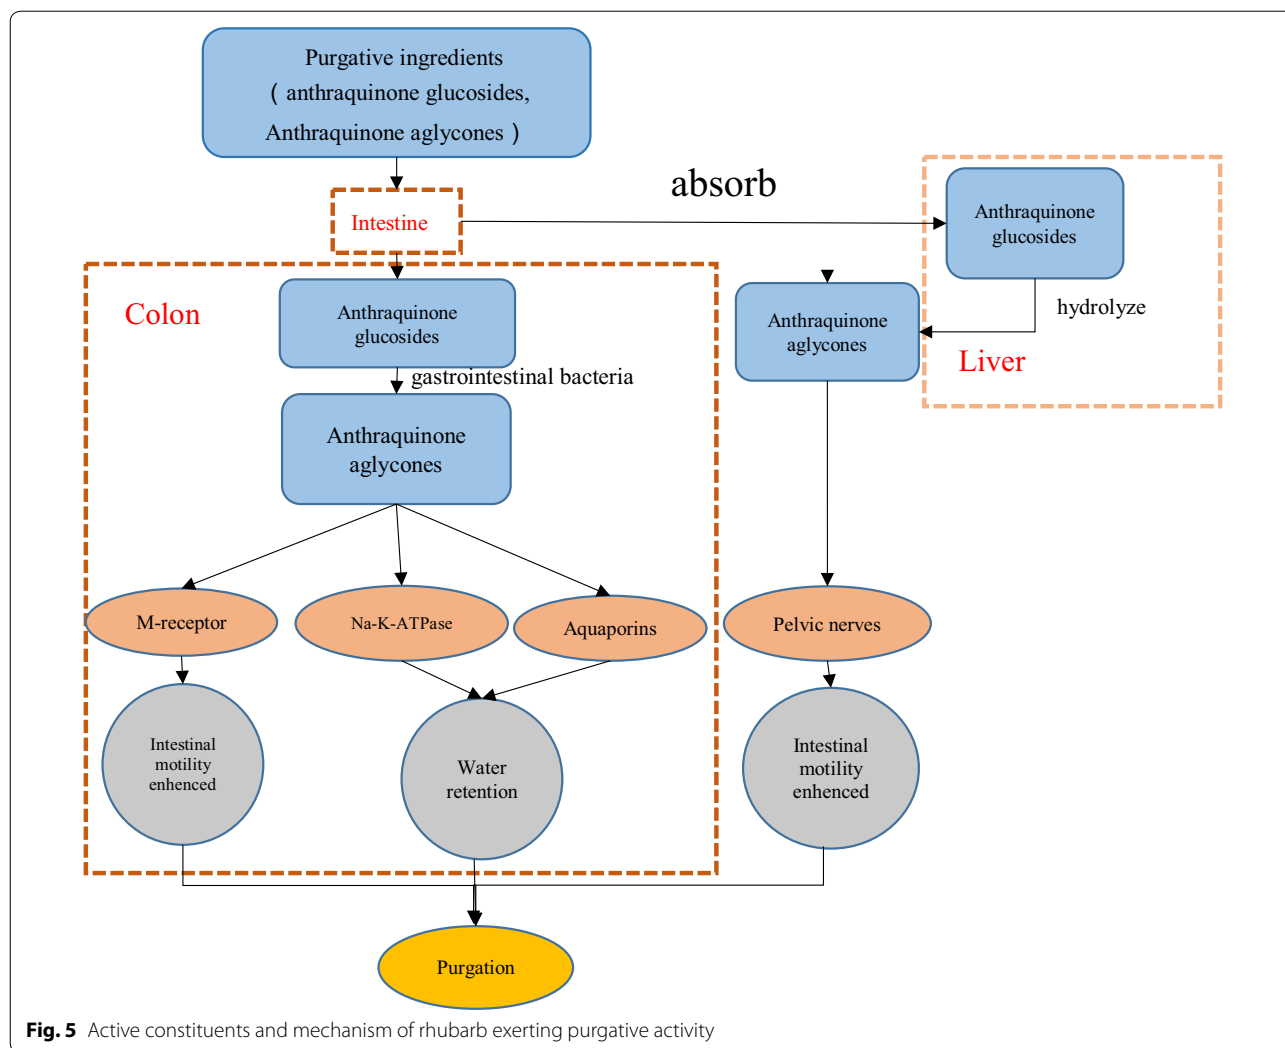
Purgative ingredients
( anthraquinone glucosides,
Anthraquinone aglycones )

absorb

Intestine

Anthraquinone glucosides

hydrolyze

Anthraquinone aglycones

Liver

Colon

Anthraquinone glucosides

gastrointestinal bacteria

Anthraquinone aglycones

M-receptor

Na-K-ATPase

Aquaporins

Pelvic nerves

Intestinal motility enhenced

Water retention

Intestinal motility enhenced

Purgation

**Fig. 5** Active constituents and mechanism of rhubarb exerting purgative activity